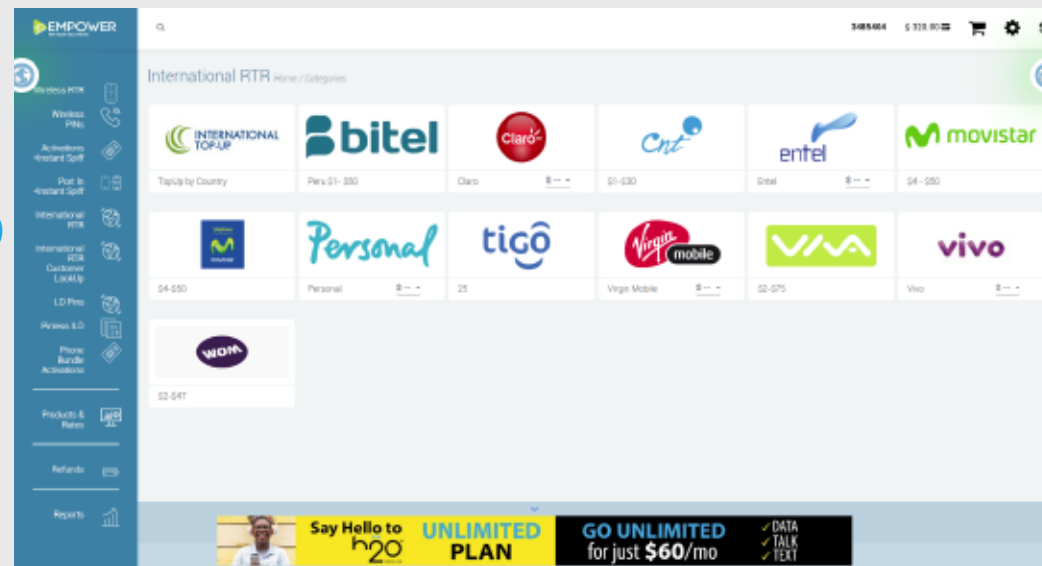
EMPOWER

Wireless RTR

Wireless PINs

Activations Instant Spiff

Port In Instant Spiff

International RTR

International RTR Customer LookUp

LD Pins

Pinless LD

Phone Bundle Activations

Products & Rates

Refunds

Reports

3485464 $ 320.00

International RTR Home / Categories

INTERNATIONAL TOP-UP
TopUp by Country

bitel
Peru $1 - $50

Claro
Claro $-- -

Cnt
$1-$30

entel
Entel $-- -

movistar
$4 - $50

movistar
$4-$50

Personal
Personal $-- -

tigo
25

Virgin mobile
Virgin Mobile $-- -

VIVA
$2-$75

vivo
Vivo $-- -

WOM
$2-$47

Say Hello to h2O UNLIMITED PLAN GO UNLIMITED for just $60/mo ✓DATA ✓TALK ✓TEXT